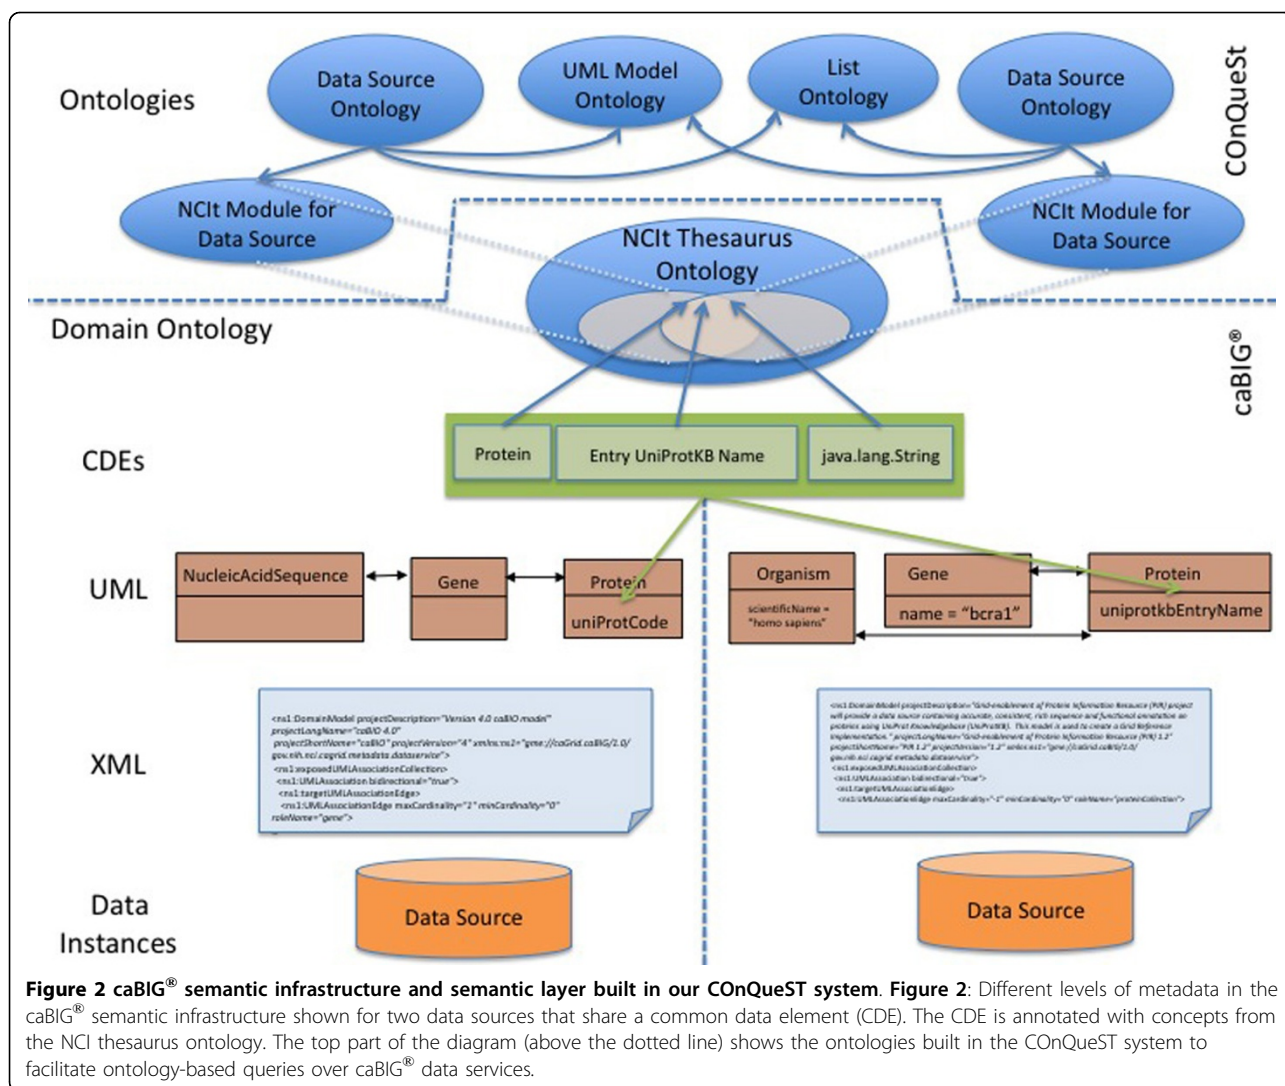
Ontologies

Data Source Ontology

UML Model Ontology

List Ontology

Data Source Ontology

COnQueSt

NCIt Module for Data Source

NCIt Thesaurus Ontology

NCIt Module for Data Source

Domain Ontology

caBIG®

CDEs

Protein

Entry UniProtKB Name

java.lang.String

UML

NucleicAcidSequence

Gene

Protein

uniProtCode

Organism

scientificName = "homo sapiens"

Gene

name = "bcra1"

Protein

uniprotkbEntryName

XML

<ns1:DomainModel projectDescription="Version 4.0 caBIO model" projectLongName="caBIO 4.0" projectShortName="caBIO" projectVersion="4" xmlns:ns2="gme://caGrid.caBIG/1.0/gov.nih.nci.cagrid.metadata.dataservice">
<ns1:exposedUMLAssociationCollection>
<ns1:UMLAssociation bidirectional="true">
<ns1:targetUMLAssociationEdge>
<ns1:UMLAssociationEdge maxCardinality="1" minCardinality="0" roleName="gene">

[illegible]

Data Instances

Data Source

Data Source

Figure 2 caBIG® semantic infrastructure and semantic layer built in our COnQueST system. Figure 2: Different levels of metadata in the caBIG® semantic infrastructure shown for two data sources that share a common data element (CDE). The CDE is annotated with concepts from the NCI thesaurus ontology. The top part of the diagram (above the dotted line) shows the ontologies built in the COnQueST system to facilitate ontology-based queries over caBIG® data services.